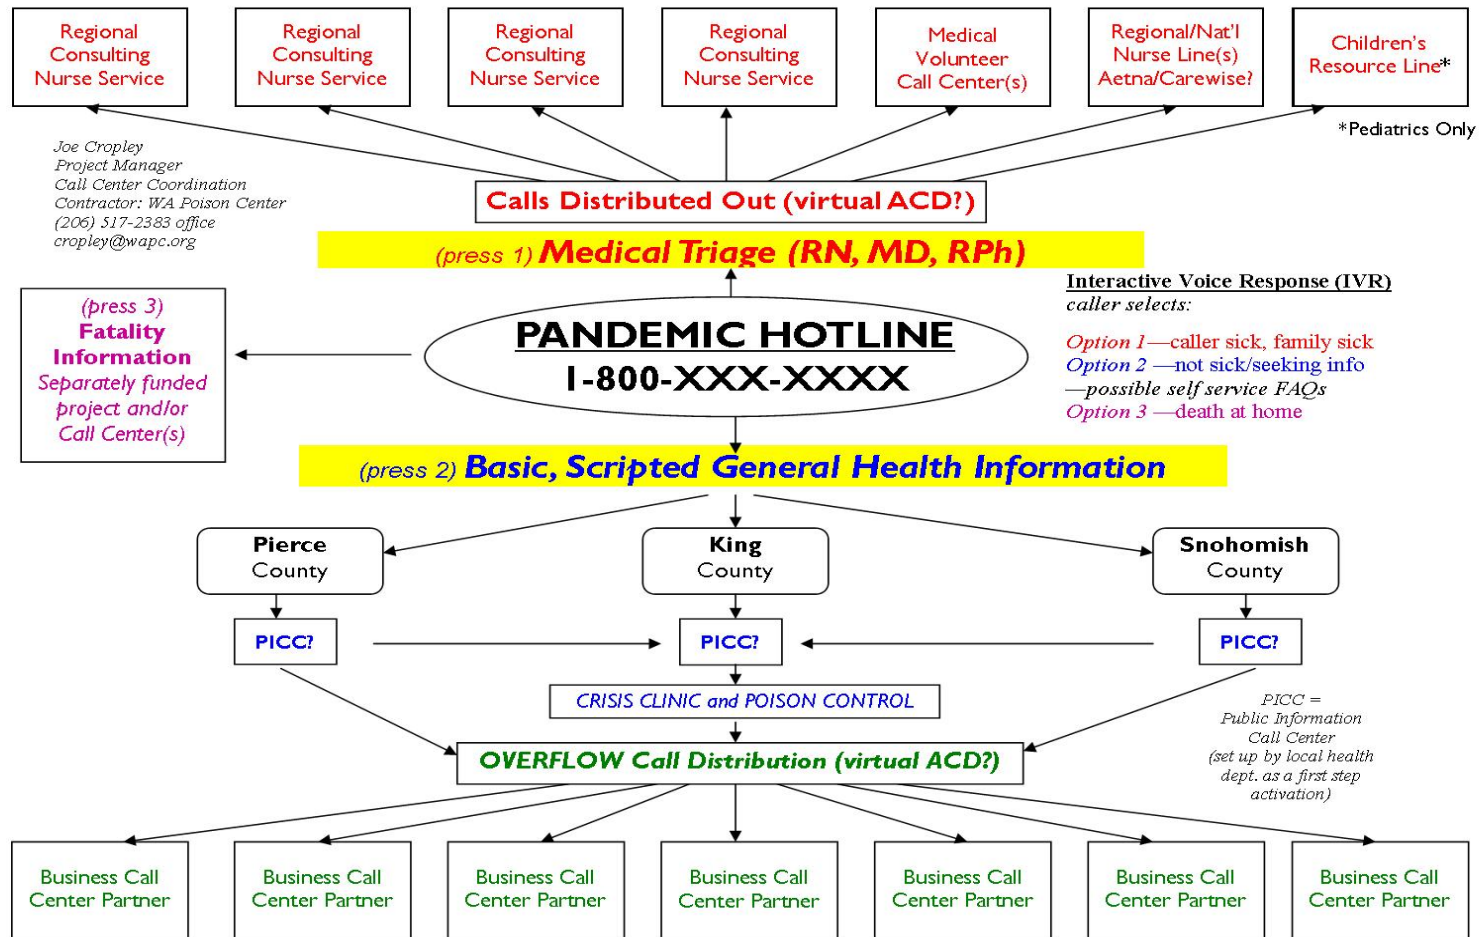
Regional Consulting Nurse Service

Regional Consulting Nurse Service

Regional Consulting Nurse Service

Regional Consulting Nurse Service

Medical Volunteer Call Center(s)

Regional/Nat'l Nurse Line(s) Aetna/Carewise?

Children's Resource Line*

*Pediatrics Only

Joe Cropley
Project Manager
Call Center Coordination
Contractor: WA Poison Center
(206) 517-2383 office
cropley@wapc.org

Calls Distributed Out (virtual ACD?)

(press 1) Medical Triage (RN, MD, RPh)

Interactive Voice Response (IVR)
caller selects:

Option 1—caller sick, family sick
Option 2 —not sick/seeking info
—possible self service FAQs
Option 3 —death at home

(press 3)
Fatality Information
Separately funded project and/or Call Center(s)

PANDEMIC HOTLINE
1-800-XXX-XXXX

(press 2) Basic, Scripted General Health Information

Pierce County

King County

Snohomish County

PICC?

PICC?

PICC?

CRISIS CLINIC and POISON CONTROL

PICC = Public Information Call Center (set up by local health dept. as a first step activation)

OVERFLOW Call Distribution (virtual ACD?)

Business Call Center Partner

Business Call Center Partner

Business Call Center Partner

Business Call Center Partner

Business Call Center Partner

Business Call Center Partner

Business Call Center Partner